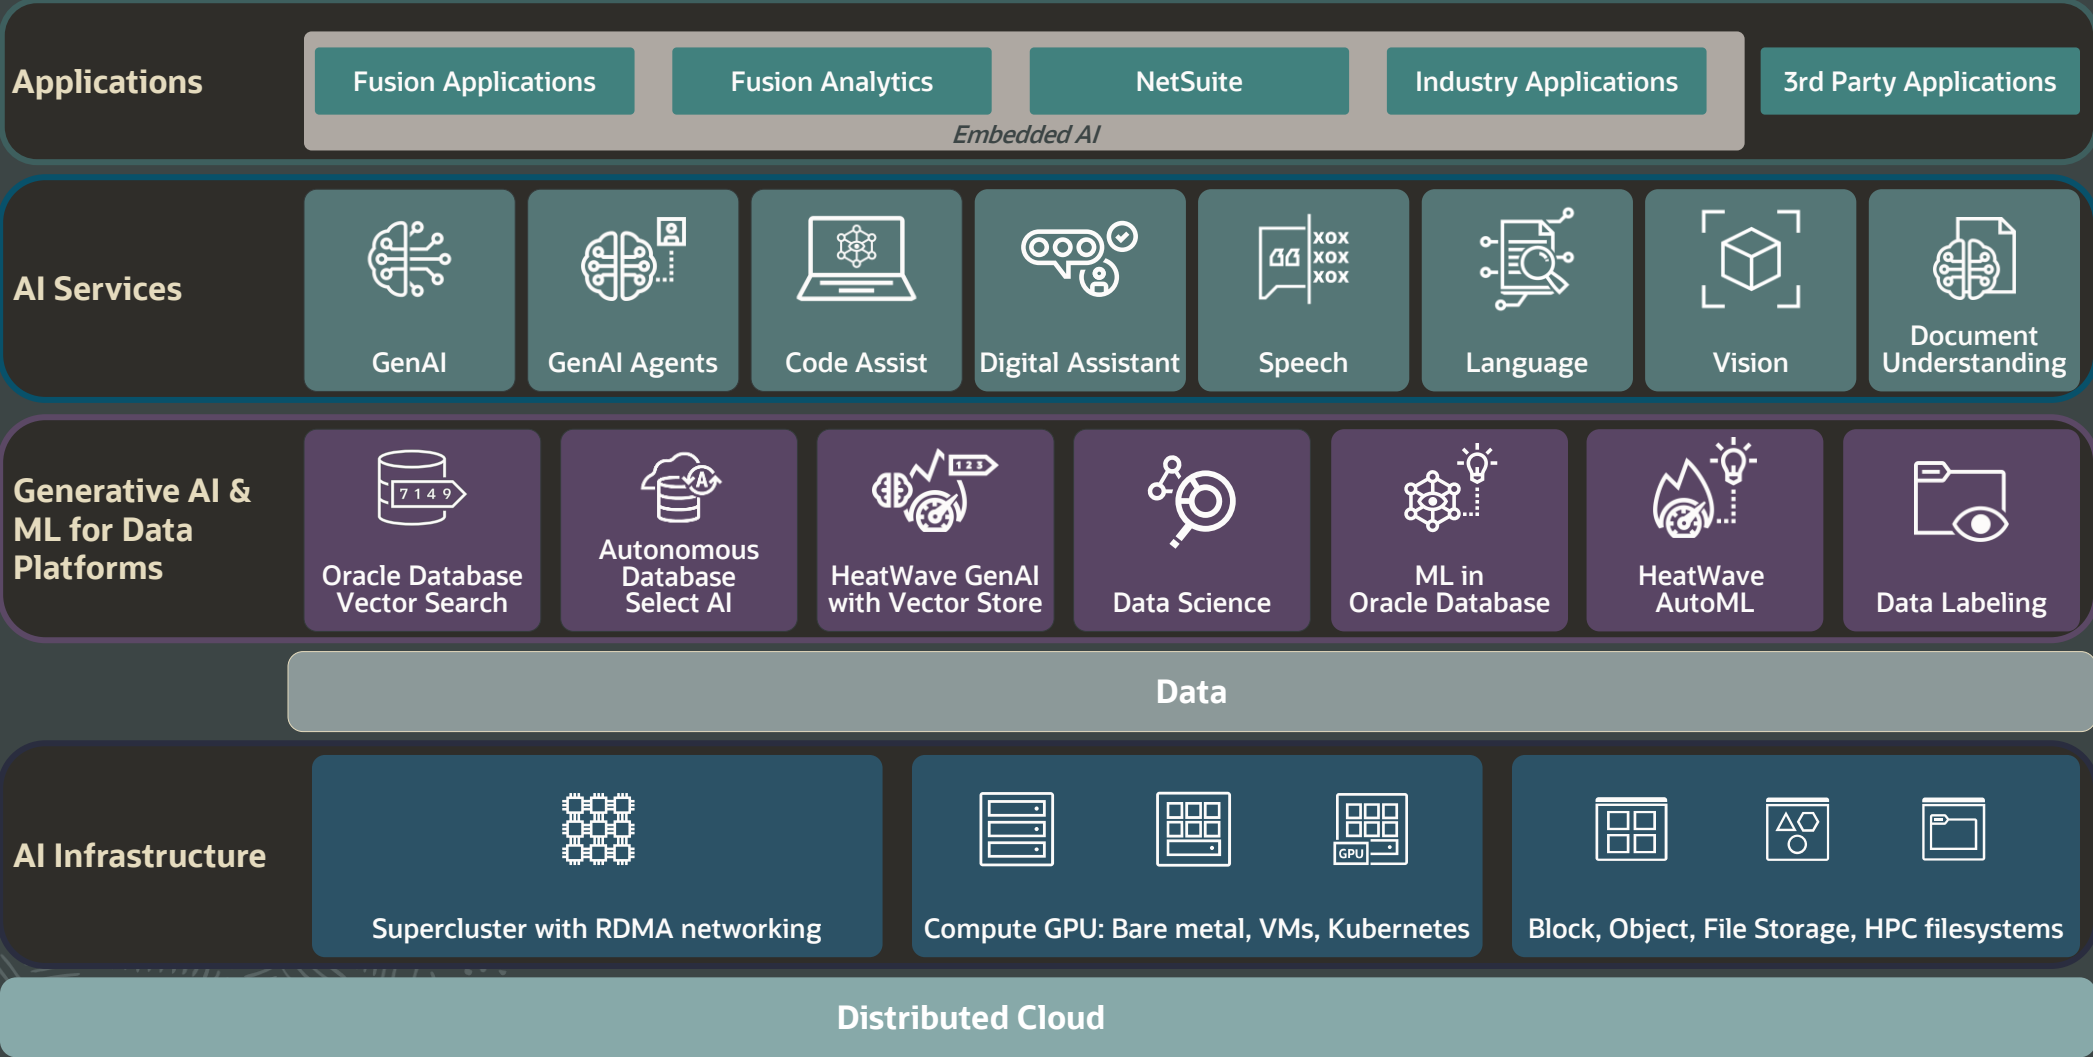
Applications

Fusion Applications
Fusion Analytics
NetSuite
Industry Applications
Embedded AI
3rd Party Applications

AI Services

GenAI
GenAI Agents
Code Assist
Digital Assistant
xox xox xox
Speech
Language
Vision
Document Understanding

Generative AI & ML for Data Platforms

7149
Oracle Database Vector Search
Autonomous Database Select AI
123
HeatWave GenAI with Vector Store
Data Science
ML in Oracle Database
HeatWave AutoML
Data Labeling

Data

AI Infrastructure

Supercluster with RDMA networking
GPU
Compute GPU: Bare metal, VMs, Kubernetes
Block, Object, File Storage, HPC filesystems

Distributed Cloud